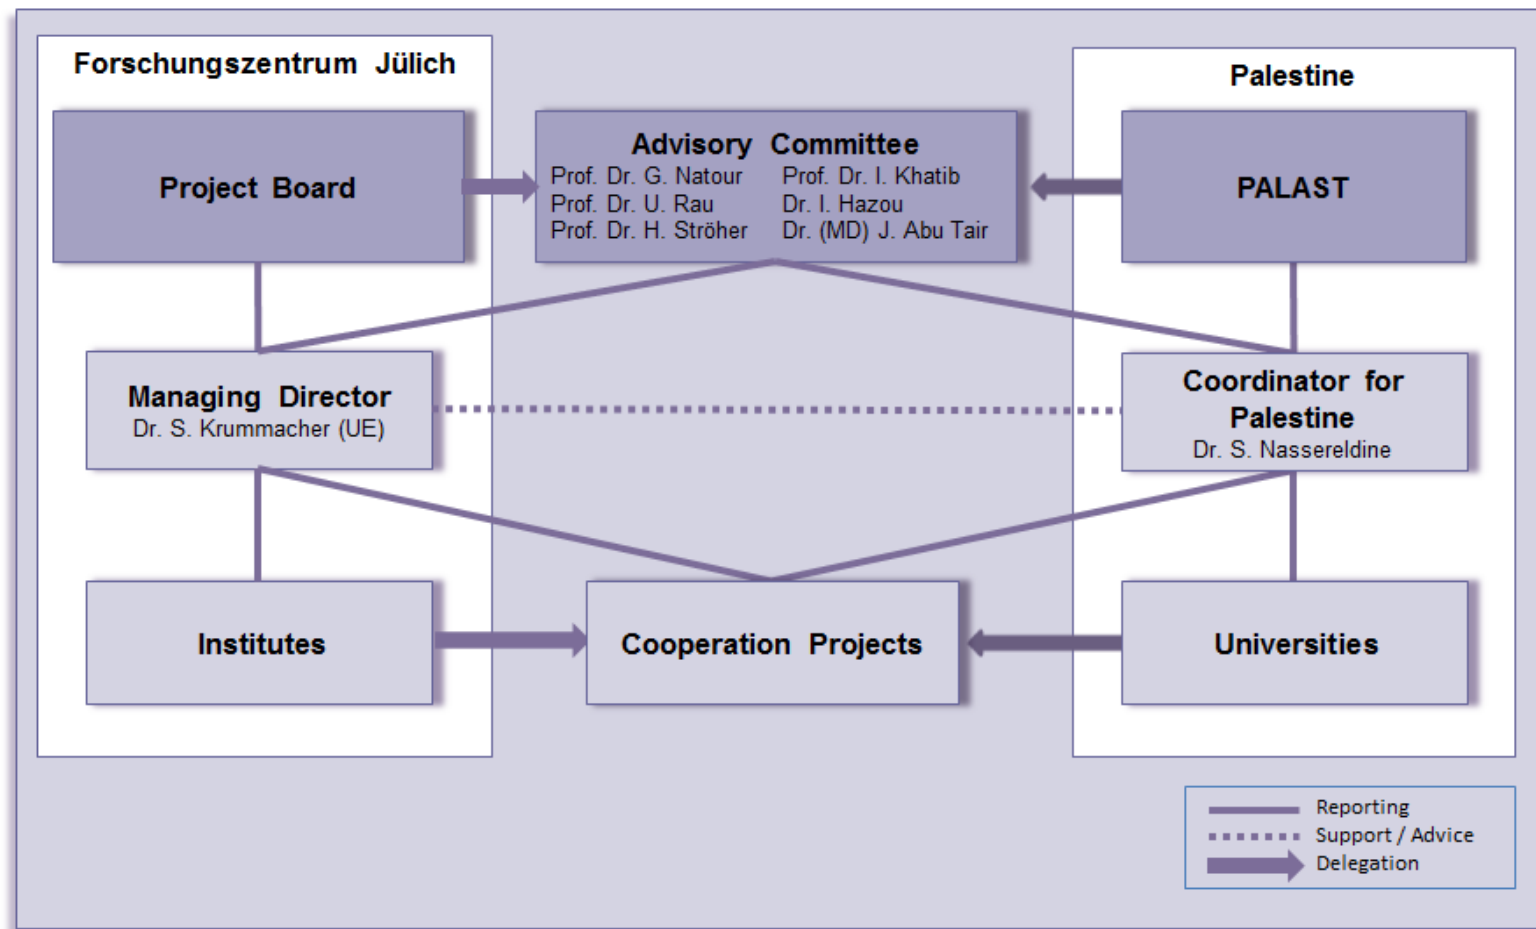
Forschungszentrum Jülich

Project Board

Advisory Committee
Prof. Dr. G. Natour
Prof. Dr. U. Rau
Prof. Dr. H. Ströher
Prof. Dr. I. Khatib
Dr. I. Hazou
Dr. (MD) J. Abu Tair

Palestine

PALAST

Managing Director
Dr. S. Krummacher (UE)

Coordinator for Palestine
Dr. S. Nassereldine

Institutes

Cooperation Projects

Universities

Reporting
Support / Advice
Delegation